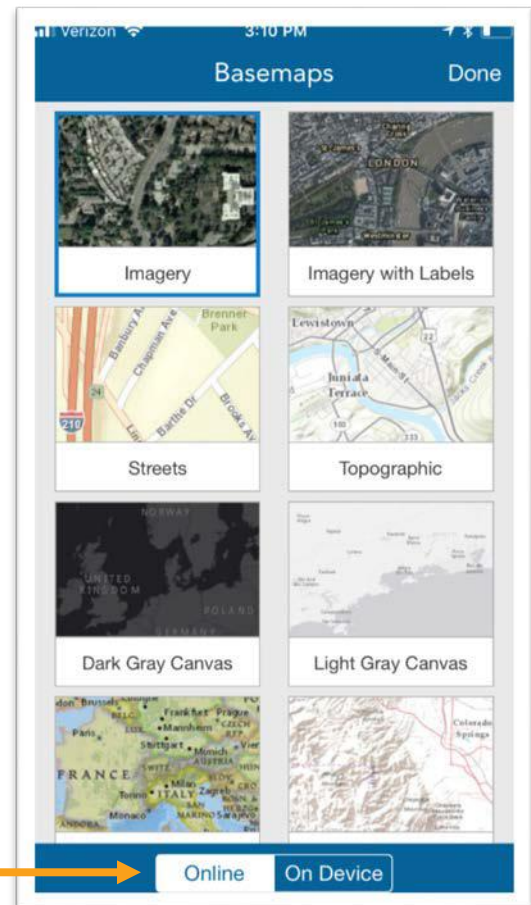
Verizon 3:10 PM

Basemaps Done

LONDON

Imagery

Imagery with Labels

Brenner Park

Banbury Av

Chapman Ave

Barthe Dr

Brooks Av

24

210

Lewistown

Juniata Terrace

22

103

333

Streets

Topographic

NORWAY

UNITED KINGDOM

POLAND

GERMANY

Dark Gray Canvas

Light Gray Canvas

Brussels

Frankfurt

Prague

Paris

Mannheim

CZECH REP.

Stuttgart

Munich

Vienna

AUSTRIA

FRANCE

SWITZ.

Milan

Zagreb

Torino

ITALY

Monaco

Sarajevo

ANDORRA

SAN MARINO

Colorado Springs

Online

On Device